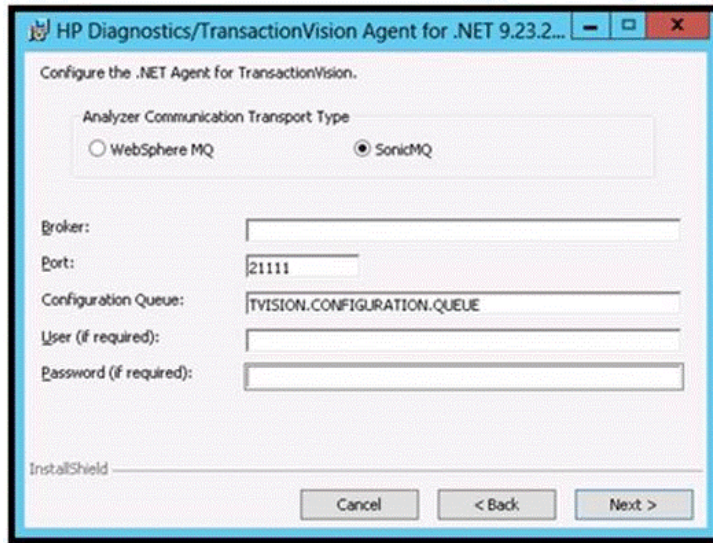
HP Diagnostics/TransactionVision Agent for .NET 9.23.2...

Configure the .NET Agent for TransactionVision.

Analyzer Communication Transport Type

WebSphere MQ

SonicMQ

Broker:

Port: 21111

Configuration Queue: TVISION.CONFIGURATION.QUEUE

User (if required):

Password (if required):

InstallShield

Cancel

< Back

Next >